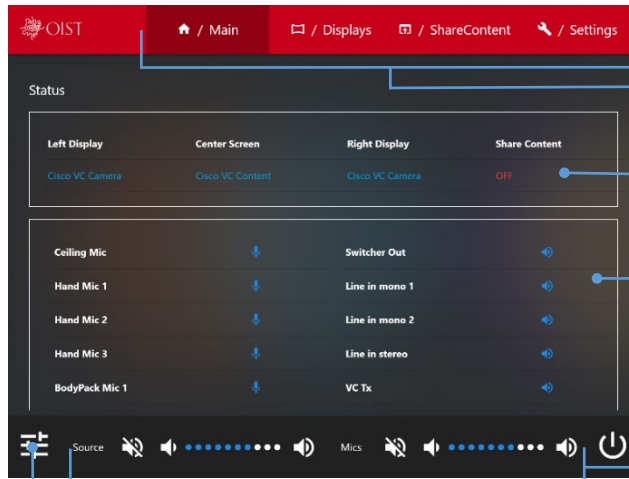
OIST

/ Main / Displays / ShareContent / Settings

Status

| Left Display | Center Screen | Right Display | Share Content |
|---|---|---|---|
| Cisco VC Camera | Cisco VC Content | Cisco VC Camera | OFF |

Ceiling Mic
Hand Mic 1
Hand Mic 2
Hand Mic 3
BodyPack Mic 1

Switcher Out
Line in mono 1
Line in mono 2
Line in stereo
VC Tx

Source

Mics